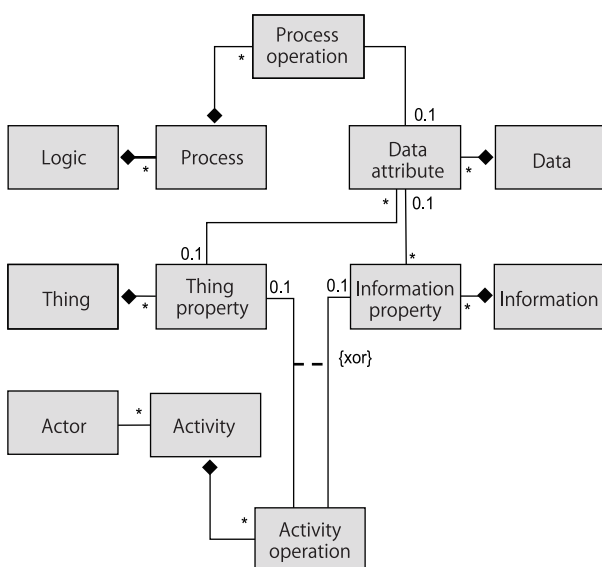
Process operation

*

0.1

Logic

*

Process

Data attribute

*

Data

*

0.1

0.1

*

Thing

*

Thing property

0.1

0.1

Information property

*

Information

{xor}

Actor

*

Activity

*

Activity operation